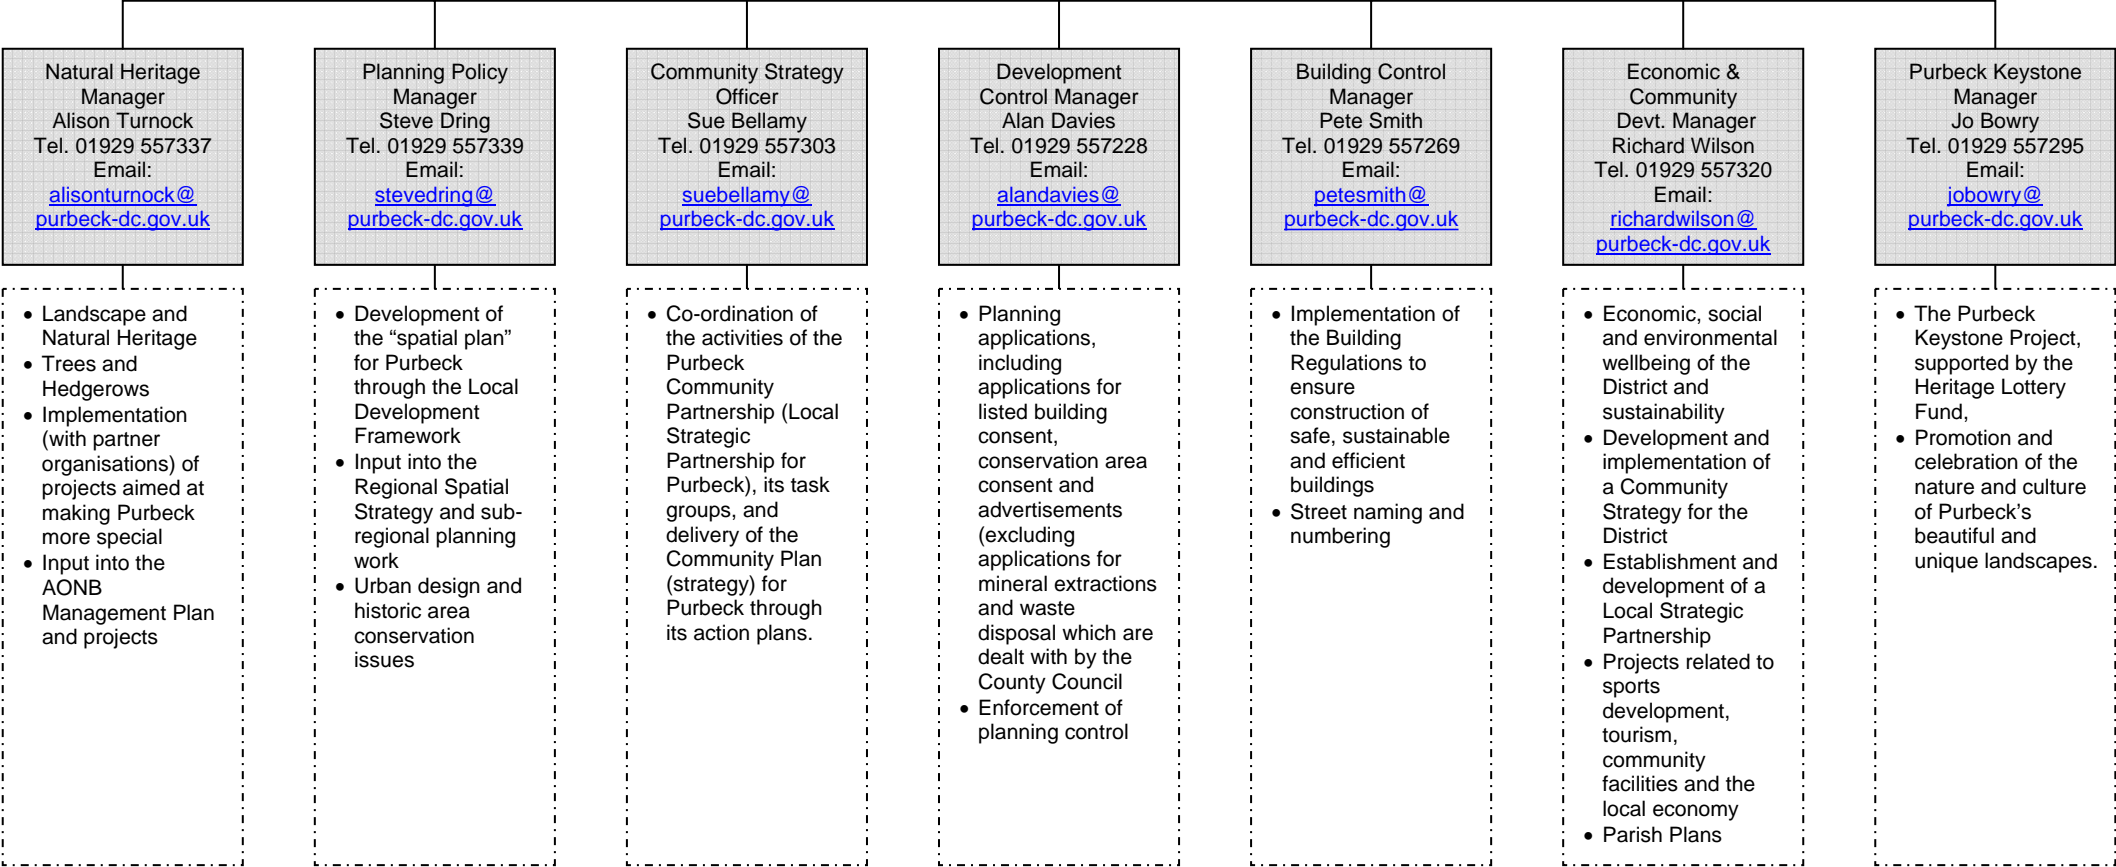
Natural Heritage Manager
Alison Turnock
Tel. 01929 557337
Email:
alisonturnock@purbeck-dc.gov.uk

- Landscape and Natural Heritage
- Trees and Hedgerows
- Implementation (with partner organisations) of projects aimed at making Purbeck more special
- Input into the AONB Management Plan and projects

Planning Policy Manager
Steve Dring
Tel. 01929 557339
Email:
stevedring@purbeck-dc.gov.uk

- Development of the "spatial plan" for Purbeck through the Local Development Framework
- Input into the Regional Spatial Strategy and sub-regional planning work
- Urban design and historic area conservation issues

Community Strategy Officer
Sue Bellamy
Tel. 01929 557303
Email:
suebellamy@purbeck-dc.gov.uk

- Co-ordination of the activities of the Purbeck Community Partnership (Local Strategic Partnership for Purbeck), its task groups, and delivery of the Community Plan (strategy) for Purbeck through its action plans.

Development Control Manager
Alan Davies
Tel. 01929 557228
Email:
alandavies@purbeck-dc.gov.uk

- Planning applications, including applications for listed building consent, conservation area consent and advertisements (excluding applications for mineral extractions and waste disposal which are dealt with by the County Council
- Enforcement of planning control

Building Control Manager
Pete Smith
Tel. 01929 557269
Email:
petesmith@purbeck-dc.gov.uk

- Implementation of the Building Regulations to ensure construction of safe, sustainable and efficient buildings
- Street naming and numbering

Economic & Community Devt. Manager
Richard Wilson
Tel. 01929 557320
Email:
richardwilson@purbeck-dc.gov.uk

- Economic, social and environmental wellbeing of the District and sustainability
- Development and implementation of a Community Strategy for the District
- Establishment and development of a Local Strategic Partnership
- Projects related to sports development, tourism, community facilities and the local economy
- Parish Plans

Purbeck Keystone Manager
Jo Bowry
Tel. 01929 557295
Email:
jobowry@purbeck-dc.gov.uk

- The Purbeck Keystone Project, supported by the Heritage Lottery Fund,
- Promotion and celebration of the nature and culture of Purbeck's beautiful and unique landscapes.